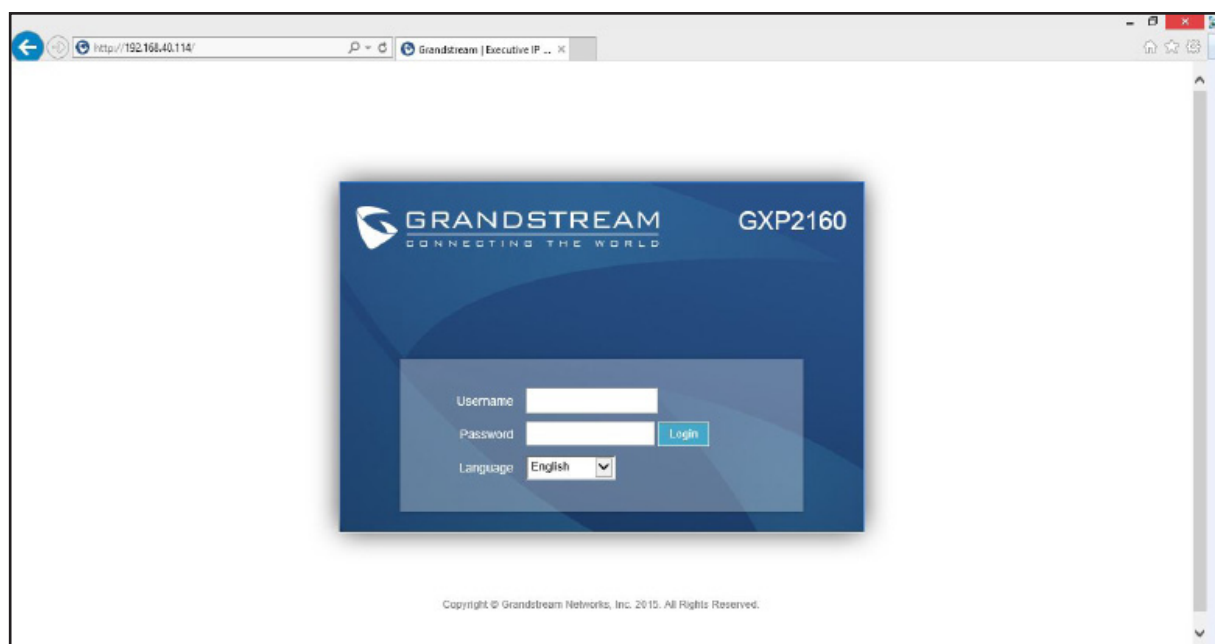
http://192.168.40.114/

Grandstream | Executive IP ...

GRANDSTREAM
CONNECTING THE WORLD

GXP2160

Username

Password

Login

Language English

Copyright © Grandstream Networks, Inc. 2015. All Rights Reserved.